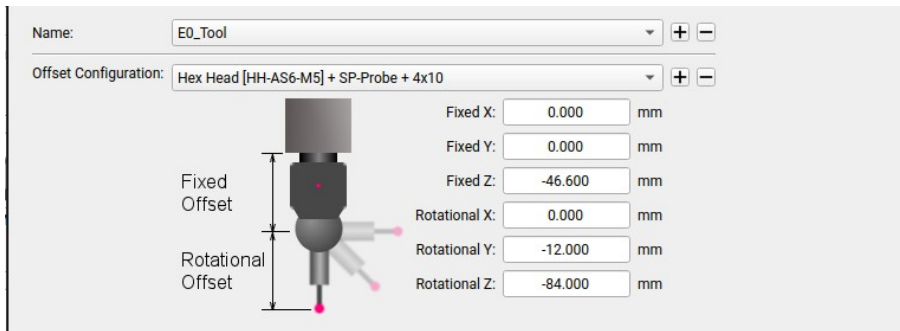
Name: E0_Tool

Offset Configuration: Hex Head [HH-AS6-M5] + SP-Probe + 4x10

Fixed Offset

Rotational Offset

| | | |
|---|---|---|
| Fixed X: | 0.000 | mm |
| Fixed Y: | 0.000 | mm |
| Fixed Z: | -46.600 | mm |
| Rotational X: | 0.000 | mm |
| Rotational Y: | -12.000 | mm |
| Rotational Z: | -84.000 | mm |